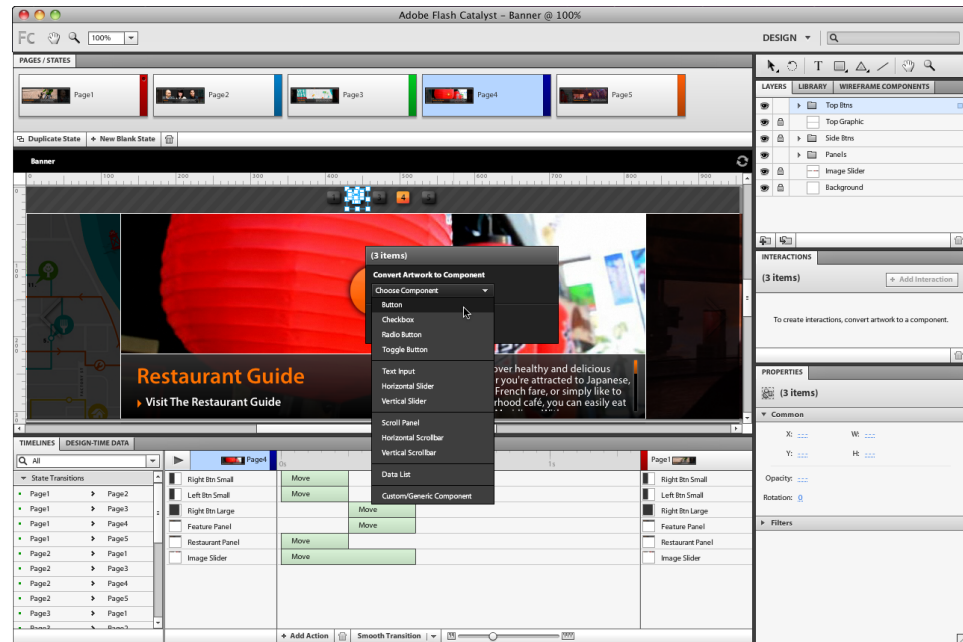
Adobe Flash Catalyst - Banner @ 100%

Fc 100% DESIGN

PAGES / STATES

Page1 Page2 Page3 Page4 Page5

Duplicate State New Blank State

Banner

100 200 300 400 500 600 700 800 900

4

Restaurant Guide

Visit The Restaurant Guide

over healthy and delicious
r you're attracted to Japanese,
French fare, or simply like to
rhood café, you can easily eat

(3 items)

Convert Artwork to Component

Choose Component

Button
Checkbox
Radio Button
Toggle Button
Text Input
Horizontal Slider
Vertical Slider
Scroll Panel
Horizontal Scrollbar
Vertical Scrollbar
Data List
Custom/Generic Component

LAYERS LIBRARY WIREFRAME COMPONENTS

Top Btns
Top Graphic
Side Btns
Panels
Image Slider
Background

INTERACTIONS

(3 items) Add Interaction

To create interactions, convert artwork to a component.

PROPERTIES

(3 items)

Common

X: --- W: ---
Y: --- H: ---

Opacity: ---

Rotation: 0

Filters

TIMELINES DESIGN-TIME DATA

All

State Transitions

| Page1 | Page2 |
|---|---|
| Page1 | Page3 |
| Page1 | Page4 |
| Page1 | Page5 |
| Page2 | Page1 |
| Page2 | Page3 |
| Page2 | Page4 |
| Page2 | Page5 |
| Page3 | Page1 |
| Page3 | Page2 |

Page4 0s 1s Page1

Right Btn Small Move
Left Btn Small Move
Right Btn Large Move
Feature Panel Move
Restaurant Panel Move
Image Slider Move

Right Btn Small
Left Btn Small
Right Btn Large
Feature Panel
Restaurant Panel
Image Slider

Add Action Smooth Transition